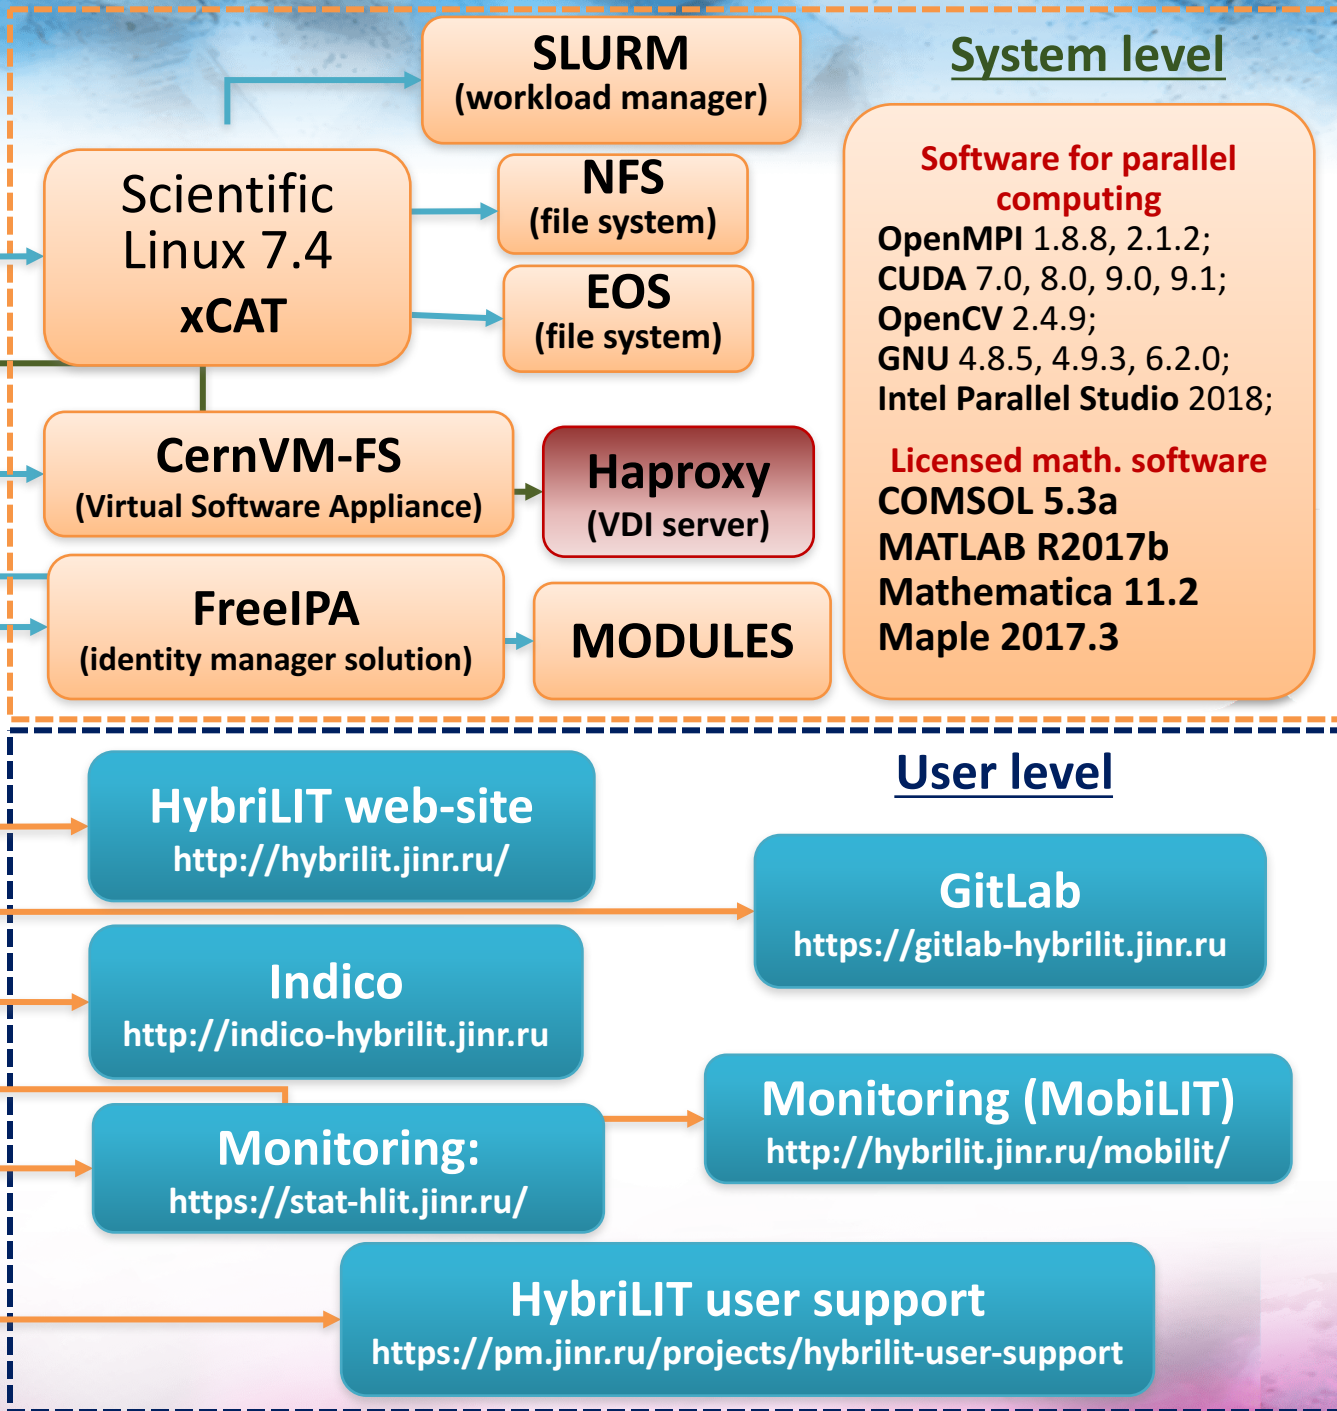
SLURM
(workload manager)

System level

Scientific Linux 7.4
xCAT

NFS
(file system)

EOS
(file system)

Software for parallel computing
OpenMPI 1.8.8, 2.1.2;
CUDA 7.0, 8.0, 9.0, 9.1;
OpenCV 2.4.9;
GNU 4.8.5, 4.9.3, 6.2.0;
Intel Parallel Studio 2018;

Licensed math. software
COMSOL 5.3a
MATLAB R2017b
Mathematica 11.2
Maple 2017.3

CernVM-FS
(Virtual Software Appliance)

Haproxy
(VDI server)

FreeIPA
(identity manager solution)

MODULES

User level

HybriLIT web-site
http://hybrilit.jinr.ru/

GitLab
https://gitlab-hybrilit.jinr.ru

Indico
http://indico-hybrilit.jinr.ru

Monitoring (MobiLIT)
http://hybrilit.jinr.ru/mobilit/

Monitoring:
https://stat-hlit.jinr.ru/

HybriLIT user support
https://pm.jinr.ru/projects/hybrilit-user-support